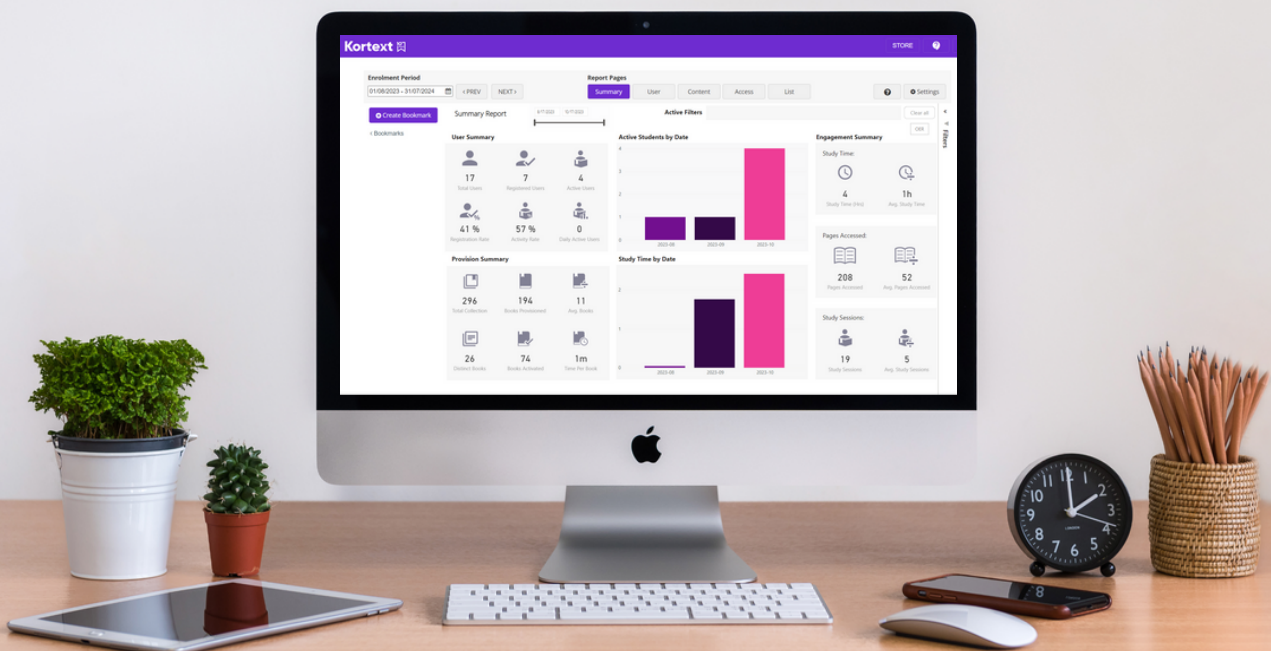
Kortext

STORE

Enrolment Period

01/08/2023 - 31/07/2024

‹ PREV

NEXT ›

Report Pages

Summary

User

Content

Access

List

Settings

Create Bookmark

‹ Bookmarks

Summary Report

Active Filters

Clear all

Off

Filters

User Summary

17
Total Users

7
Registered Users

4
Active Users

41 %
Registration Rate

57 %
Activity Rate

0
Daily Active Users

Active Students by Date

2023-08

2023-09

2023-10

Engagement Summary

Study Time:

4
Study Time (Hrs)

1h
Avg. Study Time

Pages Accessed:

208
Pages Accessed

52
Avg. Pages Accessed

Study Sessions:

19
Study Sessions

5
Avg. Study Sessions

Provision Summary

296
Total Collection

194
Books Provisioned

11
Avg. Books

26
Distinct Books

74
Books Activated

1m
Time Per Book

Study Time by Date

2023-08

2023-09

2023-10

LONDON